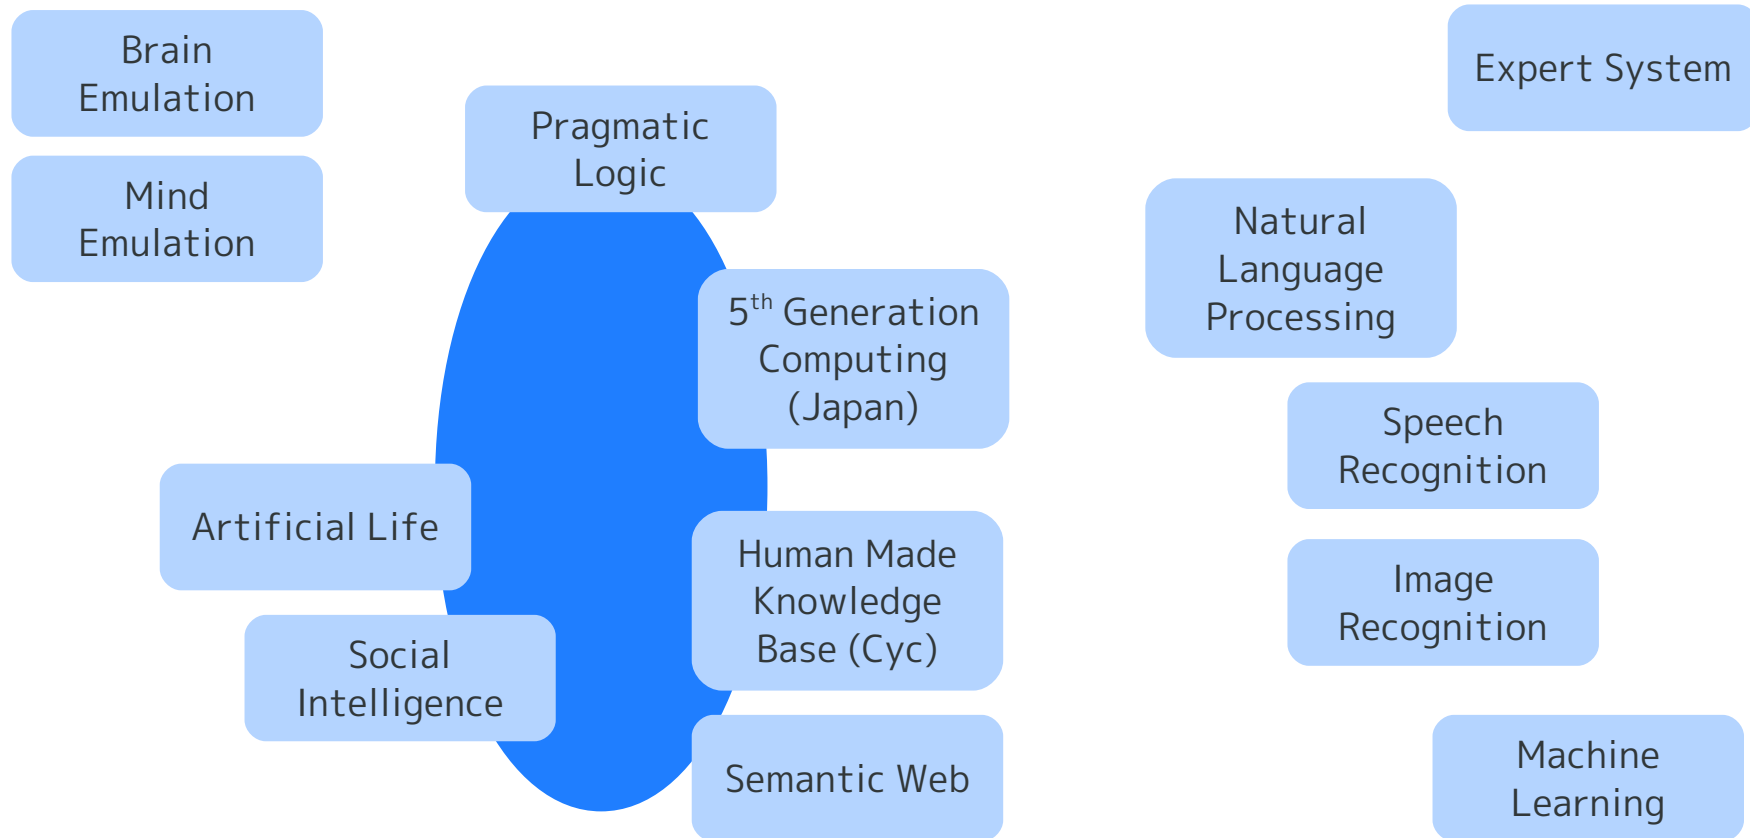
Brain Emulation

Mind Emulation

Pragmatic Logic

Expert System

Natural Language Processing

$5^{th}$ Generation Computing (Japan)

Speech Recognition

Artificial Life

Human Made Knowledge Base (Cyc)

Image Recognition

Social Intelligence

Semantic Web

Machine Learning